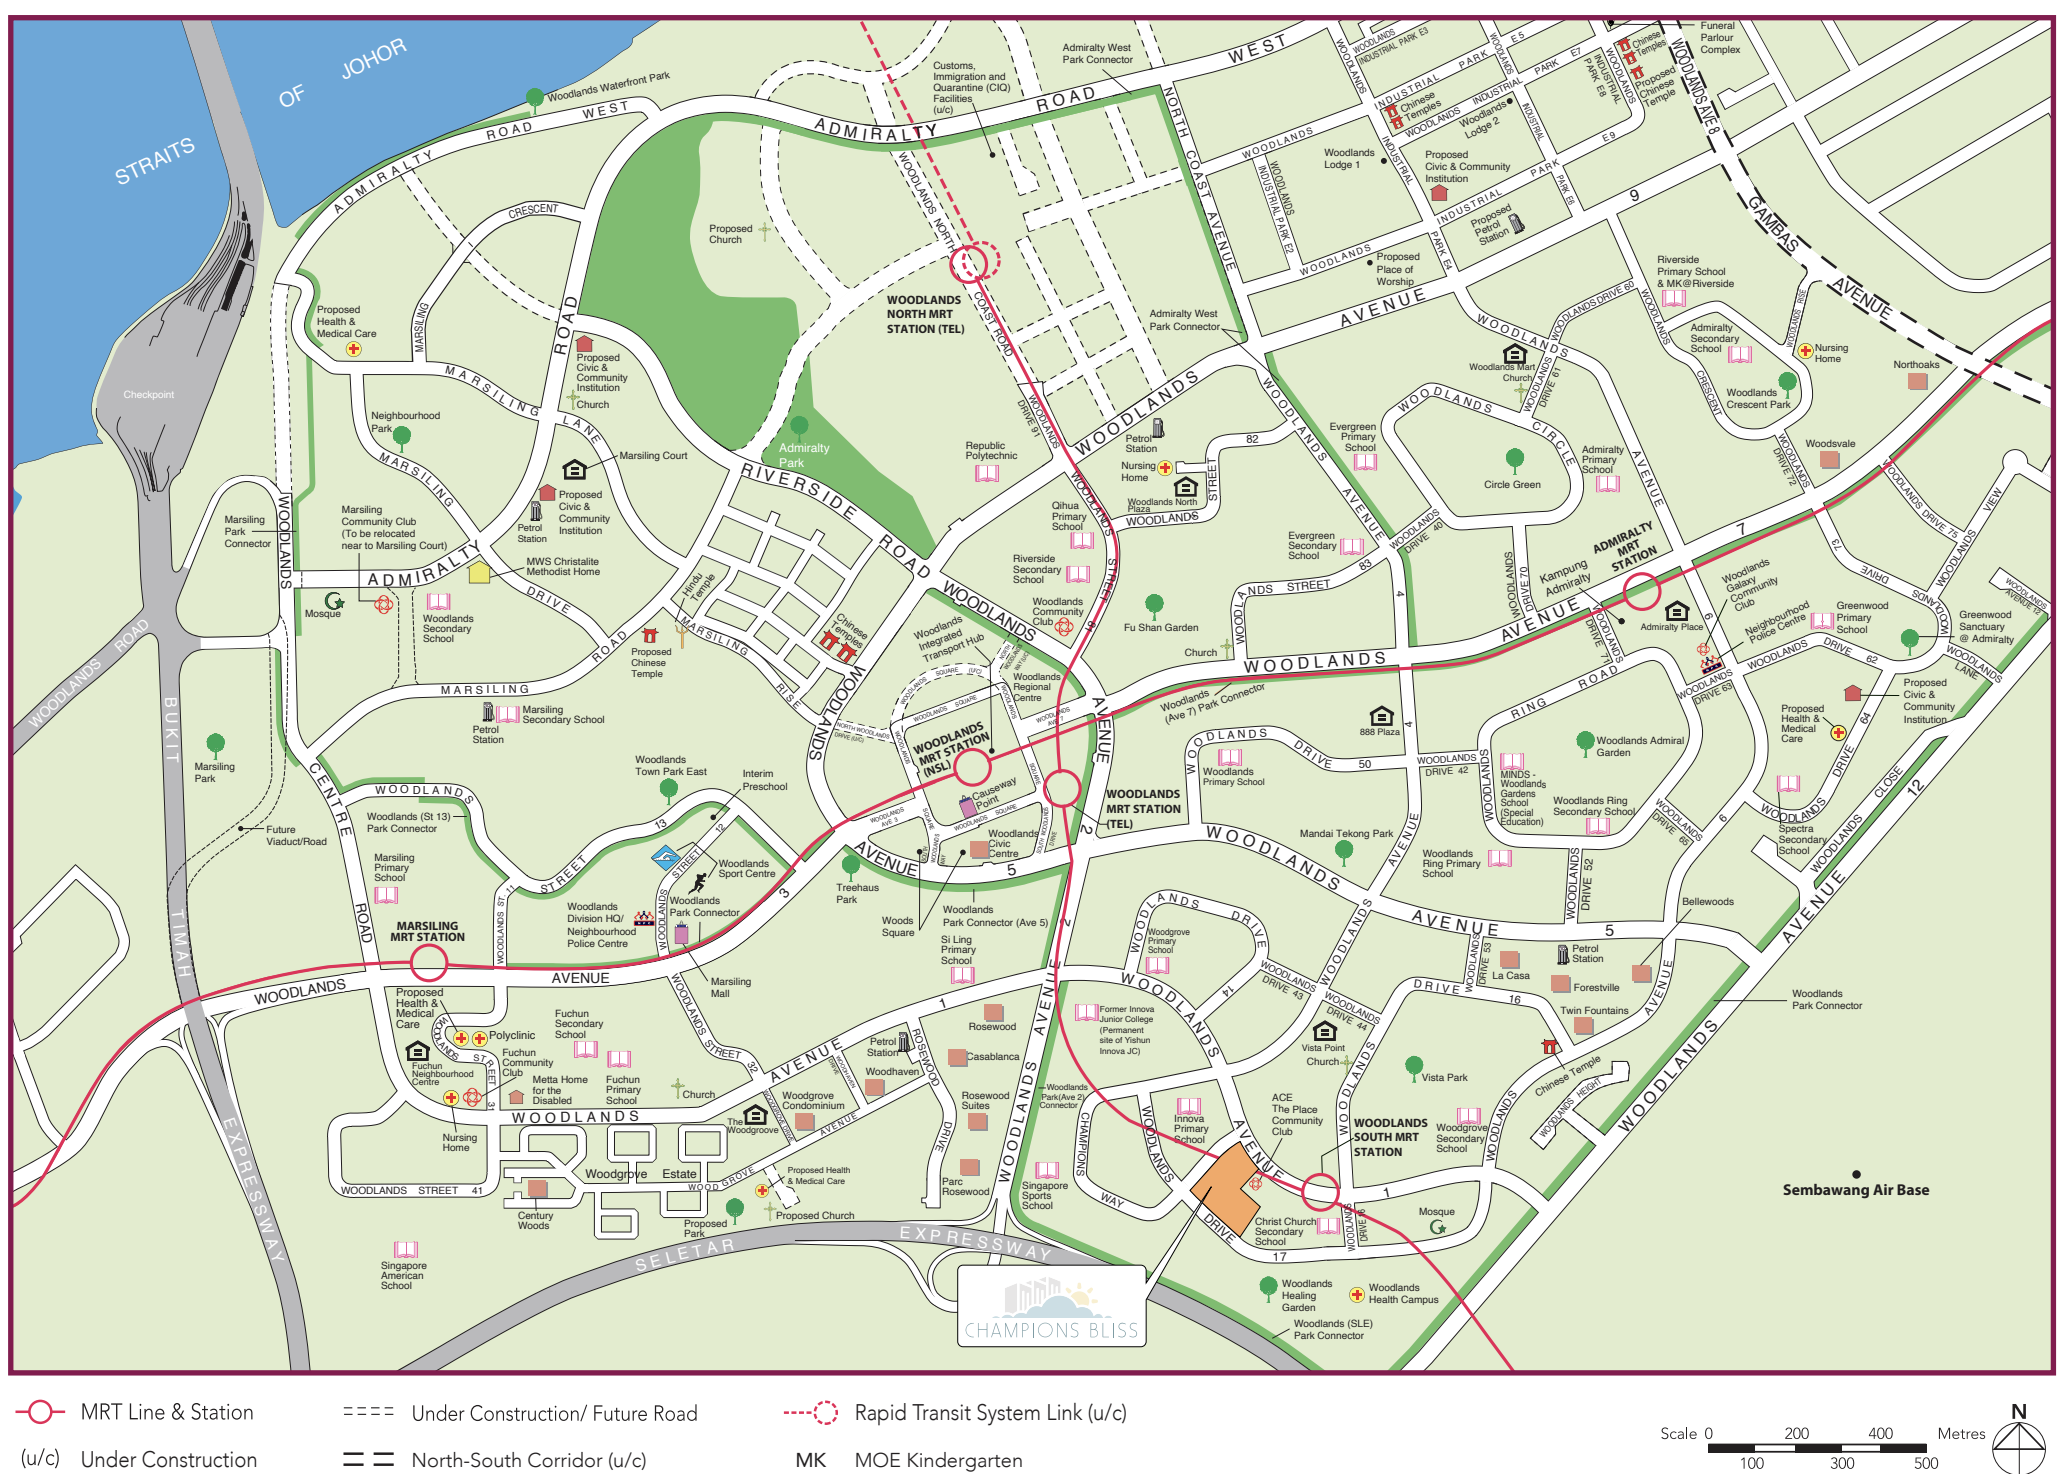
STRAITS OF JOHOR

Woodlands Waterfront Park

ADMIRALTY ROAD WEST

ADMIRALTY ROAD

CRESCENT

Customs, Immigration and Quarantine (CIQ) Facilities (u/c)

Admiralty West Park Connector

WEST

NORTH COAST AVENUE

Funeral Parlour Complex

Chinese Temples

Proposed Chinese Temple

WOODLANDS AVE 8

Proposed Church

WOODLANDS NORTH MRT STATION (TEL)

WOODLANDS NORTH COAST ROAD

Woodlands Lodge 1

Woodlands Lodge 2

Proposed Civic & Community Institution

Proposed Petrol Station

Proposed Place of Worship

WOODLANDS INDUSTRIAL PARK E1

WOODLANDS INDUSTRIAL PARK E2

INDUSTRIAL PARK E3

GAMBAS AVENUE

Riverside Primary School & MK@Riverside

Admiralty West Park Connector

AVENUE 9

Admiralty Secondary School

Nursing Home

Northoaks

Proposed Health & Medical Care

MARSILING

Proposed Civic & Community Institution

Church

ROAD

Checkpoint

Neighbourhood Park

MARSILING LANE

Marsiling Court

Admiralty Park

Republic Polytechnic

Petrol Station

Nursing Home

Woodlands North Plaza

WOODLANDS

Evergreen Primary School

Woodlands Mart Church

Woodlands Crescent Park

Woodsvale

Admiralty Primary School

Circle Green

WOODLANDS CIRCLE

Marsiling Park Connector

Marsiling Community Club (To be relocated near to Marsiling Court)

Petrol Station

Proposed Civic & Community Institution

MWS Christalite Methodist Home

RIVERSIDE ROAD

Qihua Primary School

Riverside Secondary School

Evergreen Secondary School

ADMIRALTY MRT STATION

Kampung Admiralty

Woodlands Galaxy Community Club

ADMIRALTY ROAD

Mosque

Woodlands Secondary School

DRIVE

Hindu Temple

Chinese Temples

Proposed Chinese Temple

MARSILING RISE

Woodlands Integrated Transport Hub

Woodlands Community Club

Fu Shan Garden

Church

WOODLANDS AVENUE 7

Admiralty Place

Neighbourhood Police Centre

Greenwood Primary School

Greenwood Sanctuary @ Admiralty

MARSILING ROAD

Marsiling Secondary School

Petrol Station

Woodlands Regional Centre

Woodlands (Ave 7) Park Connector

888 Plaza

WOODLANDS RING ROAD

Woodlands Admiral Garden

Proposed Civic & Community Institution

Proposed Health & Medical Care

Marsiling Park

WOODLANDS CENTRE ROAD

Woodlands Town Park East

Interim Preschool

WOODLANDS MRT STATION (NSL)

Causeway Point

WOODLANDS MRT STATION (TEL)

WOODLANDS DRIVE 50

Woodlands Primary School

MINDS - Woodlands Gardens School (Special Education)

Woodlands Ring Secondary School

Spectra Secondary School

Future Viaduct/Road

Woodlands (St 13) Park Connector

Marsiling Primary School

Woodlands Sport Centre

Woodlands Civic Centre

Treehaus Park

Mandai Tekong Park

Woodlands Ring Primary School

WOODLANDS AVENUE 5

Woodlands Division HQ/ Neighbourhood Police Centre

Woodlands Park Connector

MARSILING MRT STATION

Woods Square

Woodlands Park Connector (Ave 5)

Si Ling Primary School

Woodgrove Primary School

Bellewoods

Petrol Station

La Casa

Forestville

Twin Fountains

WOODLANDS AVENUE

Marsiling Mall

Proposed Health & Medical Care

Polyclinic

Fuchun Secondary School

Fuchun Community Club

Fuchun Neighbourhood Centre

Metta Home for the Disabled

Fuchun Primary School

Church

Petrol Station

Woodhaven

Rosewood

Casablanca

Former Innova Junior College (Permanent site of Yishun Innova JC)

Vista Point Church

Vista Park

Chinese Temple

Woodlands Park Connector

Woodgrove Condominium

The Woodgrove

Rosewood Suites

Woodlands Park(Ave 2) Connector

Innova Primary School

ACE The Place Community Club

WOODLANDS SOUTH MRT STATION

Woodgrove Secondary School

Sembawang Air Base

Nursing Home

WOODLANDS STREET 41

Woodgrove Estate

Century Woods

Proposed Park

Proposed Health & Medical Care

Proposed Church

Parc Rosewood

Singapore Sports School

Christ Church Secondary School

Mosque

SELETAR EXPRESSWAY

BUKIT TIMAH EXPRESSWAY

Singapore American School

CHAMPIONS BLISS

Woodlands Healing Garden

Woodlands Health Campus

Woodlands (SLE) Park Connector

MRT Line & Station
Under Construction/ Future Road
Rapid Transit System Link (u/c)
(u/c) Under Construction
North-South Corridor (u/c)
MK MOE Kindergarten

Scale 0 100 200 300 400 500 Metres

N